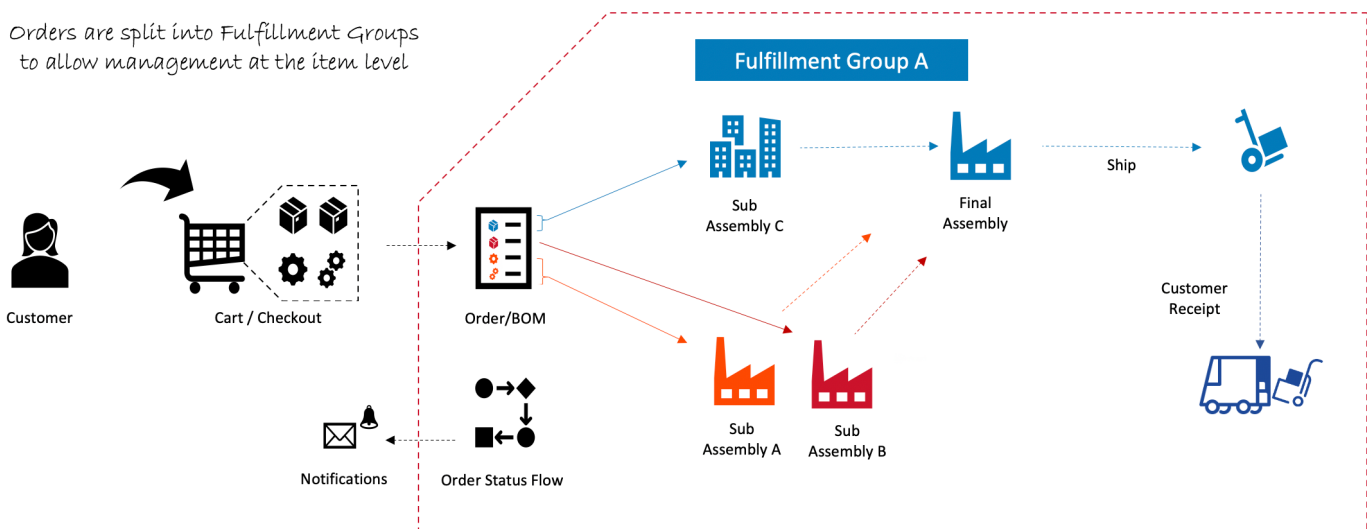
Orders are split into Fulfillment Groups to allow management at the item level

Fulfillment Group A

Customer

Cart / Checkout

Order/BOM

Sub Assembly C

Final Assembly

Ship

Customer Receipt

Sub Assembly A

Sub Assembly B

Notifications

Order Status Flow